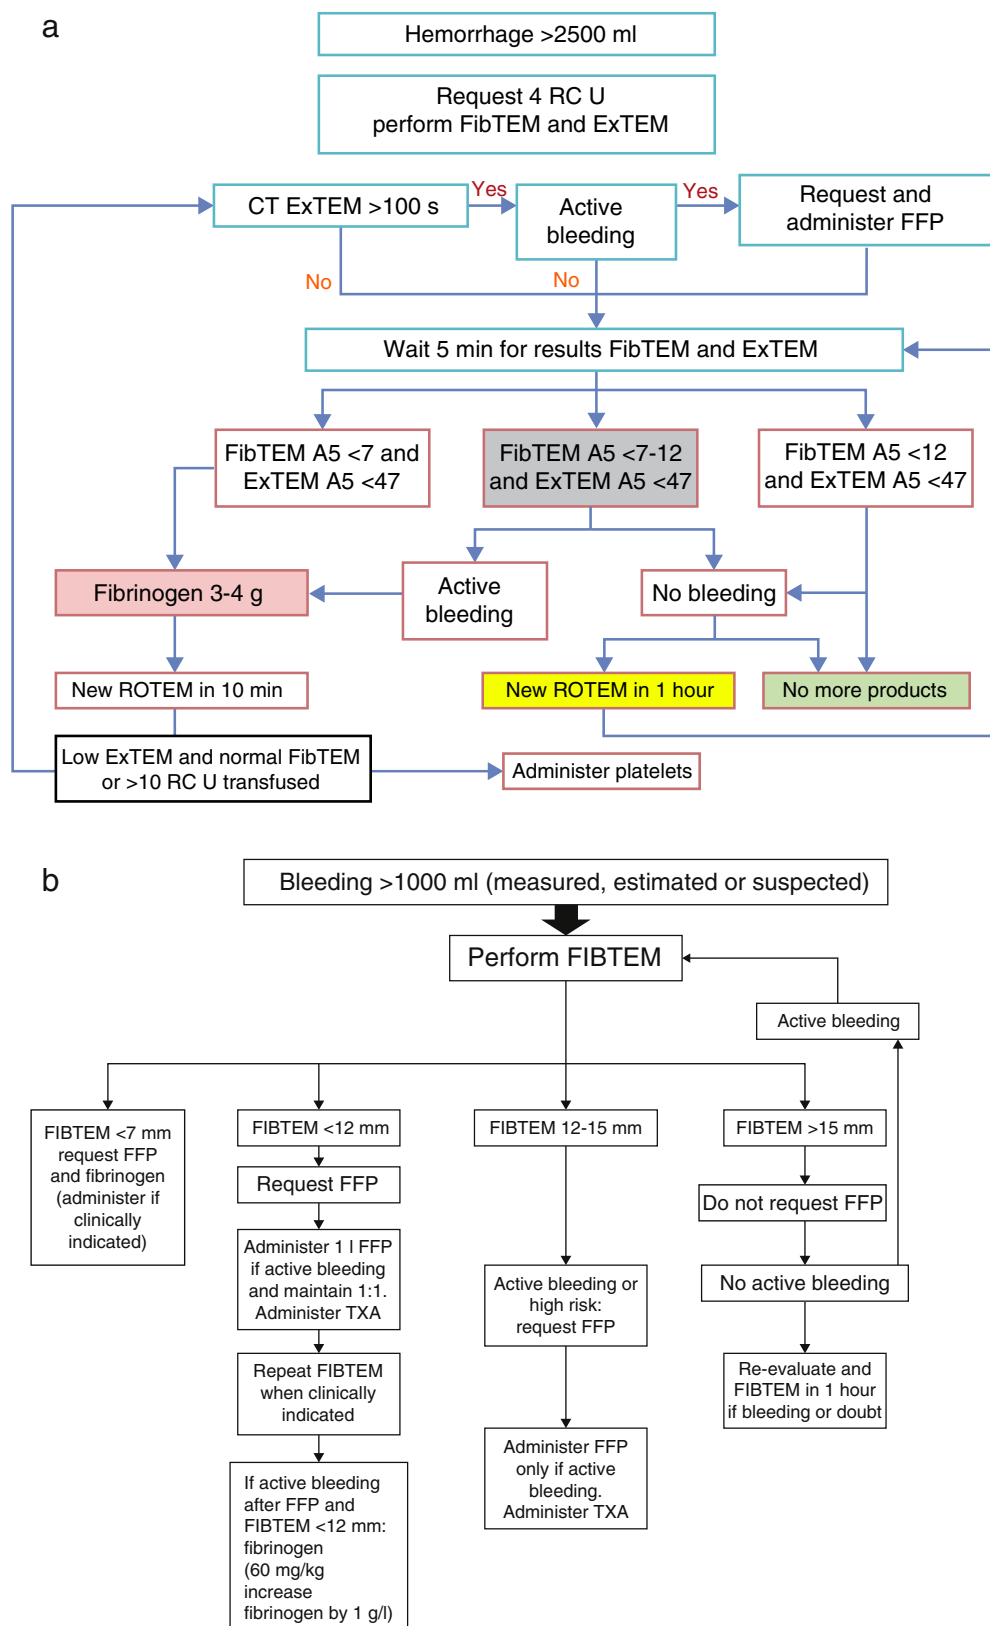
a

Hemorrhage >2500 ml

Request 4 RC U
perform FibTEM and ExTEM

CT ExTEM >100 s

Yes

Active bleeding

Yes

Request and administer FFP

No

No

Wait 5 min for results FibTEM and ExTEM

FibTEM A5 <7 and ExTEM A5 <47

FibTEM A5 <7-12 and ExTEM A5 <47

FibTEM A5 <12 and ExTEM A5 <47

Fibrinogen 3-4 g

Active bleeding

No bleeding

New ROTEM in 10 min

New ROTEM in 1 hour

No more products

Low ExTEM and normal FibTEM or >10 RC U transfused

Administer platelets

b

Bleeding >1000 ml (measured, estimated or suspected)

Perform FIBTEM

Active bleeding

FIBTEM <7 mm request FFP and fibrinogen (administer if clinically indicated)

FIBTEM <12 mm

Request FFP

Administer 1 l FFP if active bleeding and maintain 1:1. Administer TXA

Repeat FIBTEM when clinically indicated

If active bleeding after FFP and FIBTEM <12 mm: fibrinogen (60 mg/kg increase fibrinogen by 1 g/l)

FIBTEM 12-15 mm

Active bleeding or high risk: request FFP

Administer FFP only if active bleeding. Administer TXA

FIBTEM >15 mm

Do not request FFP

No active bleeding

Re-evaluate and FIBTEM in 1 hour if bleeding or doubt